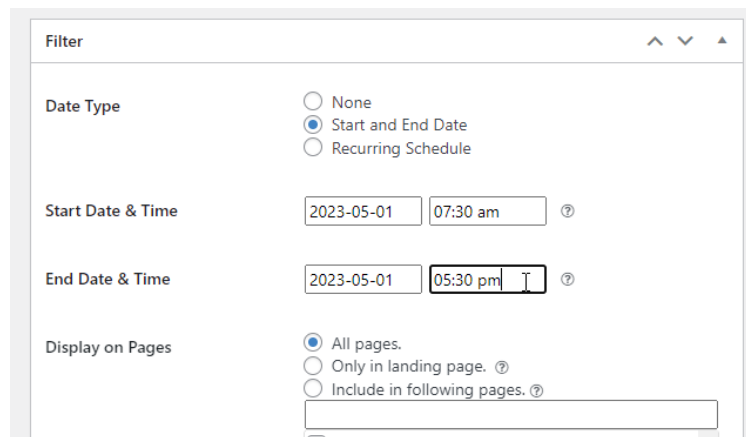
Filter

Date Type
None
Start and End Date
Recurring Schedule

Start Date & Time
2023-05-01
07:30 am
?

End Date & Time
2023-05-01
05:30 pm
?

Display on Pages
All pages.
Only in landing page. ?
Include in following pages. ?